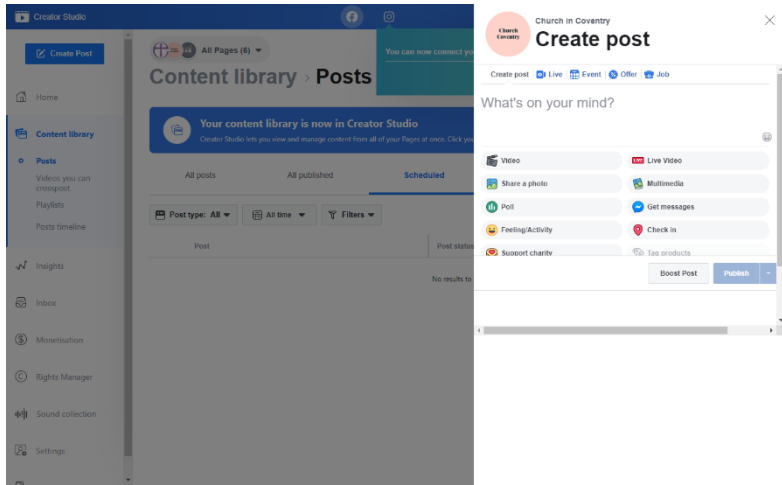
Creator Studio

Create Post

Home

Content library

Posts

Videos you can crosspost

Playlists

Posts timeline

Insights

Inbox

Monetisation

Rights Manager

Sound collection

Settings

All Pages (6)

Content library › Posts

You can now connect yo

Your content library is now in Creator Studio

Creator Studio lets you view and manage content from all of your Pages at once. Click you

All posts

All published

Scheduled

Post type: All

All time

Filters

Post

Post status

No results to

Church in Coventry

Church in Coventry

Create post

Create post | Live | Event | Offer | Job

What's on your mind?

Video

Live Video

Share a photo

Multimedia

Poll

Get messages

Feeling/Activity

Check in

Support charity

Tag products

Boost Post

Publish